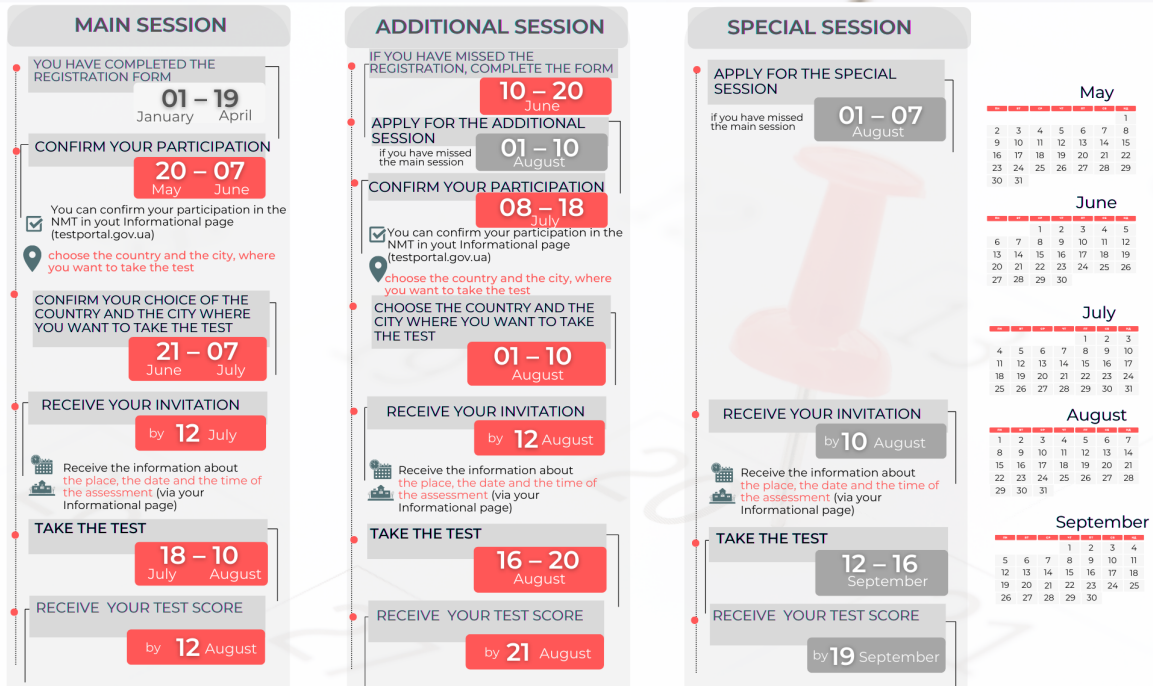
MAIN SESSION

YOU HAVE COMPLETED THE REGISTRATION FORM
01 – 19
January April

CONFIRM YOUR PARTICIPATION
20 – 07
May June

You can confirm your participation in the NMT in yout Informational page (testportal.gov.ua)

choose the country and the city, where you want to take the test

CONFIRM YOUR CHOICE OF THE COUNTRY AND THE CITY WHERE YOU WANT TO TAKE THE TEST
21 – 07
June July

RECEIVE YOUR INVITATION
by 12 July

Receive the information about the place, the date and the time of the assessment (via your Informational page)

TAKE THE TEST
18 – 10
July August

RECEIVE YOUR TEST SCORE
by 12 August

ADDITIONAL SESSION

IF YOU HAVE MISSED THE REGISTRATION, COMPLETE THE FORM
10 – 20
June

APPLY FOR THE ADDITIONAL SESSION
if you have missed the main session
01 – 10
August

CONFIRM YOUR PARTICIPATION
08 – 18
July

You can confirm your participation in the NMT in yout Informational page (testportal.gov.ua)

choose the country and the city, where you want to take the test

CHOOSE THE COUNTRY AND THE CITY WHERE YOU WANT TO TAKE THE TEST
01 – 10
August

RECEIVE YOUR INVITATION
by 12 August

Receive the information about the place, the date and the time of the assessment (via your Informational page)

TAKE THE TEST
16 – 20
August

RECEIVE YOUR TEST SCORE
by 21 August

SPECIAL SESSION

APPLY FOR THE SPECIAL SESSION
if you have missed the main session
01 – 07
August

RECEIVE YOUR INVITATION
by 10 August

Receive the information about the place, the date and the time of the assessment (via your Informational page)

TAKE THE TEST
12 – 16
September

RECEIVE YOUR TEST SCORE
by 19 September

May
| | | | | | | |
|---|---|---|---|---|---|---|
| | | | | | | 1 |
| 2 | 3 | 4 | 5 | 6 | 7 | 8 |
| 9 | 10 | 11 | 12 | 13 | 14 | 15 |
| 16 | 17 | 18 | 19 | 20 | 21 | 22 |
| 23 | 24 | 25 | 26 | 27 | 28 | 29 |
| 30 | 31 | | | | | |

June
| | | | | | | |
|---|---|---|---|---|---|---|
| | | 1 | 2 | 3 | 4 | 5 |
| 6 | 7 | 8 | 9 | 10 | 11 | 12 |
| 13 | 14 | 15 | 16 | 17 | 18 | 19 |
| 20 | 21 | 22 | 23 | 24 | 25 | 26 |
| 27 | 28 | 29 | 30 | | | |

July
| | | | | | | |
|---|---|---|---|---|---|---|
| | | | | 1 | 2 | 3 |
| 4 | 5 | 6 | 7 | 8 | 9 | 10 |
| 11 | 12 | 13 | 14 | 15 | 16 | 17 |
| 18 | 19 | 20 | 21 | 22 | 23 | 24 |
| 25 | 26 | 27 | 28 | 29 | 30 | 31 |

August
| | | | | | | |
|---|---|---|---|---|---|---|
| 1 | 2 | 3 | 4 | 5 | 6 | 7 |
| 8 | 9 | 10 | 11 | 12 | 13 | 14 |
| 15 | 16 | 17 | 18 | 19 | 20 | 21 |
| 22 | 23 | 24 | 25 | 26 | 27 | 28 |
| 29 | 30 | 31 | | | | |

September
| | | | | | | |
|---|---|---|---|---|---|---|
| | | | 1 | 2 | 3 | 4 |
| 5 | 6 | 7 | 8 | 9 | 10 | 11 |
| 12 | 13 | 14 | 15 | 16 | 17 | 18 |
| 19 | 20 | 21 | 22 | 23 | 24 | 25 |
| 26 | 27 | 28 | 29 | 30 | | |